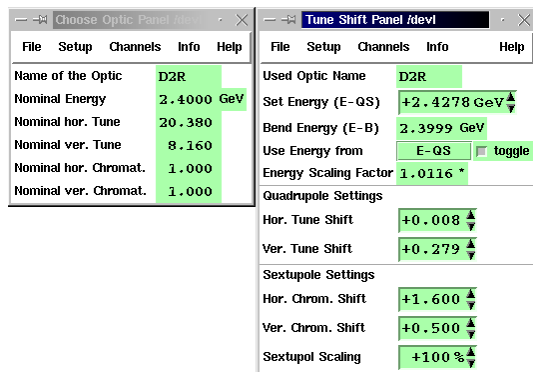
Choose Optic Panel /devl

File Setup Channels Info Help

| | |
|---|---|
| Name of the Optic | D2R |
| Nominal Energy | 2.4000 GeV |
| Nominal hor. Tune | 20.380 |
| Nominal ver. Tune | 8.160 |
| Nominal hor. Chromat. | 1.000 |
| Nominal ver. Chromat. | 1.000 |

Tune Shift Panel /devl

File Setup Channels Info Help

| | |
|---|---|
| Used Optic Name | D2R |
| Set Energy (E-QS) | +2.4278 GeV |
| Bend Energy (E-B) | 2.3999 GeV |
| Use Energy from | E-QS toggle |
| Energy Scaling Factor | 1.0116 * |

Quadrupole Settings

| | |
|---|---|
| Hor. Tune Shift | +0.008 |
| Ver. Tune Shift | +0.279 |

Sextupole Settings

| | |
|---|---|
| Hor. Chrom. Shift | +1.600 |
| Ver. Chrom. Shift | +0.500 |
| Sextupol Scaling | +100 % |